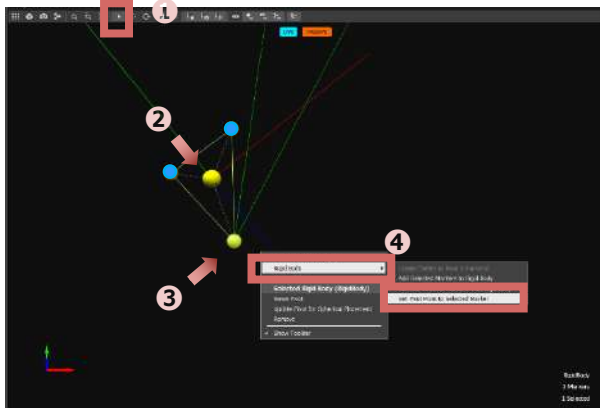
1

2

3

4

Rigid Body

Selected Rigid Body (RigidBody)

Reset Pivot

Update Pivot for Rigid Body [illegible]

Remove

Show Toolbar

Create Offset to Rigid Body's Translation

Add Selected Markers to Rigid Body

Set Pivot Point to Selected Marker

RigidBody

3 Markers

1 Selected